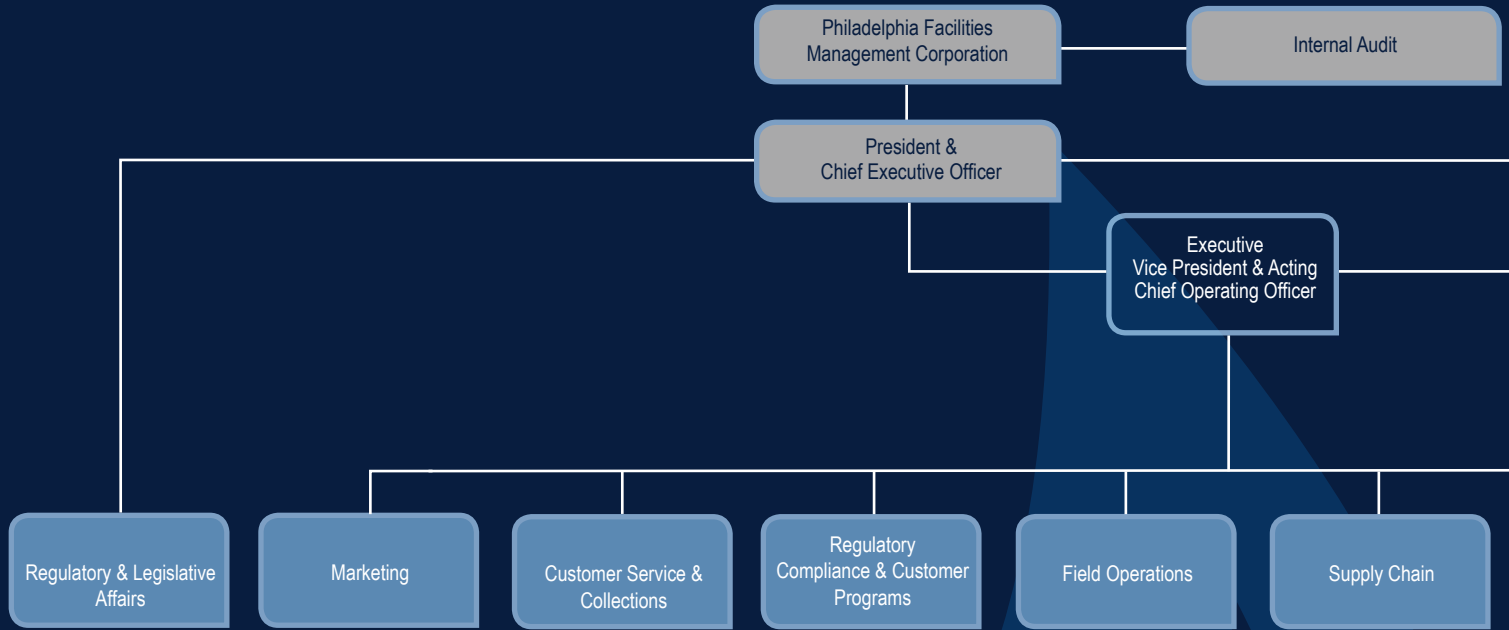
Philadelphia Facilities Management Corporation

Internal Audit

President & Chief Executive Officer

Executive Vice President & Acting Chief Operating Officer

Regulatory & Legislative Affairs

Marketing

Customer Service & Collections

Regulatory Compliance & Customer Programs

Field Operations

Supply Chain